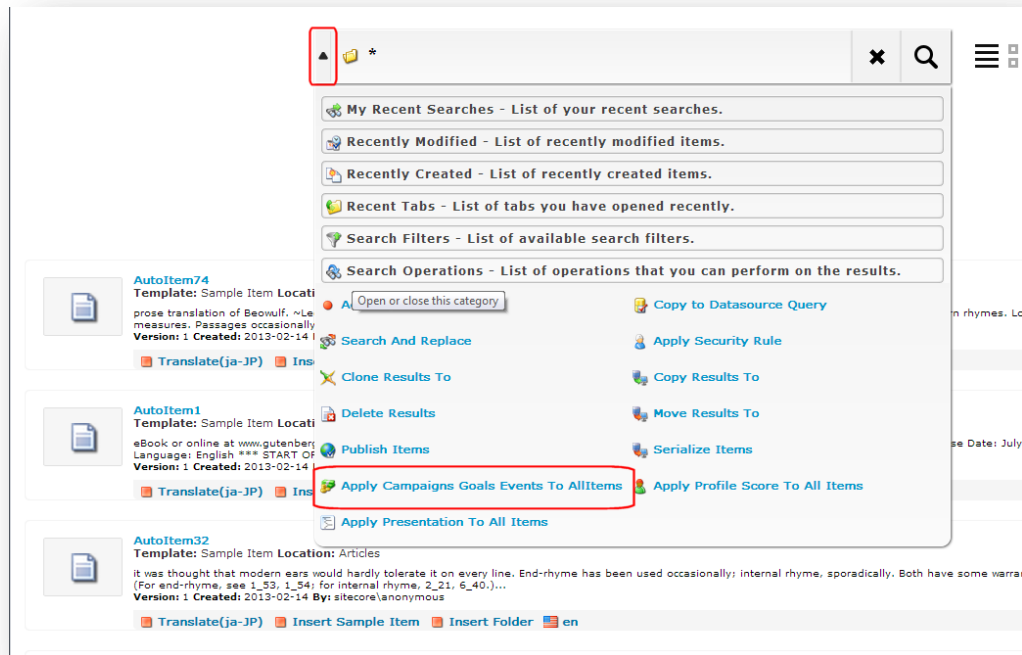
*

My Recent Searches - List of your recent searches.

Recently Modified - List of recently modified items.

Recently Created - List of recently created items.

Recent Tabs - List of tabs you have opened recently.

Search Filters - List of available search filters.

Search Operations - List of operations that you can perform on the results.

AutoItem74
Template: Sample Item Locati
prose translation of Beowulf. ~Le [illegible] n rhymes. Lo measures. Passages occasionally
Version: 1 Created: 2013-02-14
Translate(ja-JP) Inse

A Open or close this category

Copy to Datasource Query

Search And Replace

Apply Security Rule

Clone Results To

Copy Results To

Delete Results

Move Results To

Publish Items

Serialize Items

Apply Campaigns Goals Events To AllItems

Apply Profile Score To All Items

Apply Presentation To All Items

AutoItem1
Template: Sample Item Locati
eBook or online at www.gutenberg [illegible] se Date: July
Language: English *** START OF
Version: 1 Created: 2013-02-14
Translate(ja-JP) Ins

AutoItem32
Template: Sample Item Location: Articles
it was thought that modern ears would hardly tolerate it on every line. End-rhyme has been used occasionally; internal rhyme, sporadically. Both have some warra
(For end-rhyme, see 1_53, 1_54; for internal rhyme, 2_21, 6_40.)...
Version: 1 Created: 2013-02-14 By: sitecore\anonymous
Translate(ja-JP) Insert Sample Item Insert Folder en